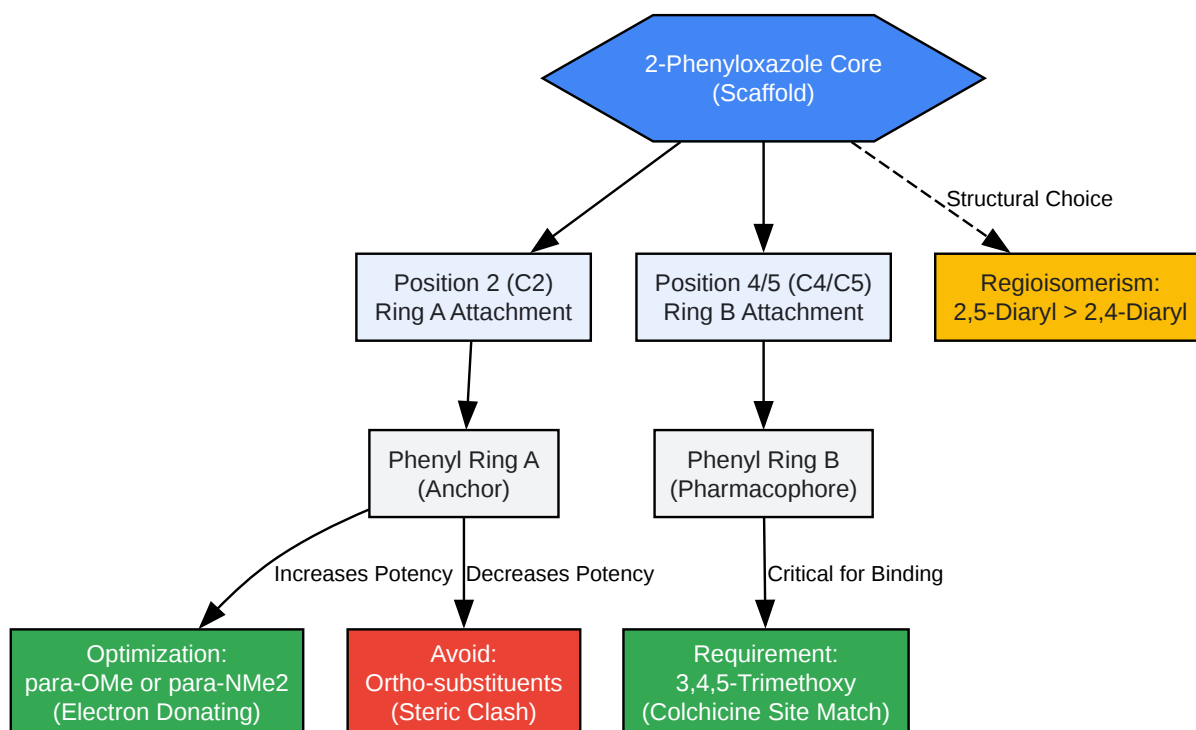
2-Phenyloxazole Core
(Scaffold)

Structural Choice

Position 2 (C2)
Ring A Attachment

Position 4/5 (C4/C5)
Ring B Attachment

Regioisomerism:
2,5-Diaryl > 2,4-Diaryl

Phenyl Ring A
(Anchor)

Phenyl Ring B
(Pharmacophore)

Increases Potency

Decreases Potency

Critical for Binding

Optimization:
para-OMe or para-NMe2
(Electron Donating)

Avoid:
Ortho-substituents
(Steric Clash)

Requirement:
3,4,5-Trimethoxy
(Colchicine Site Match)